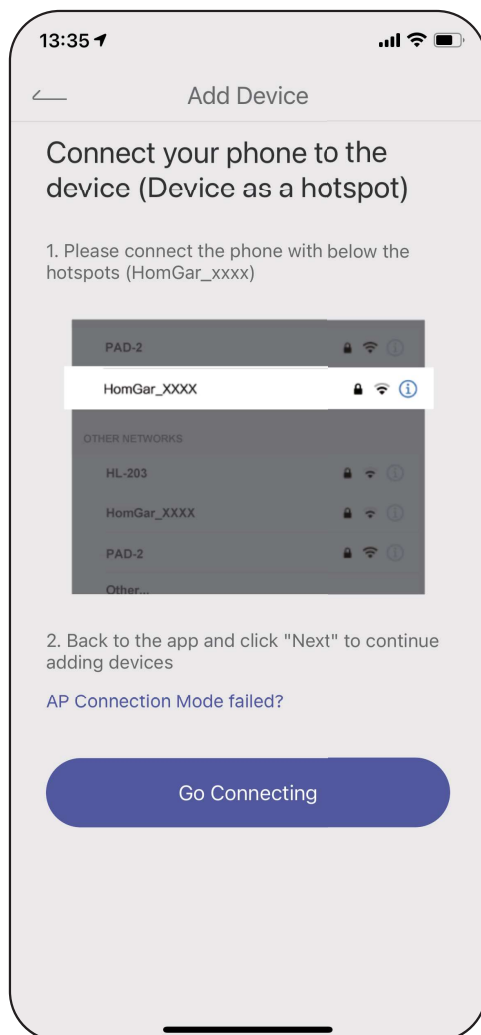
13:35

Add Device

Connect your phone to the device (Device as a hotspot)

1. Please connect the phone with below the hotspots (HomGar_xxxx)

PAD-2

HomGar_XXXX

OTHER NETWORKS

HL-203

HomGar_XXXX

PAD-2

Other...

2. Back to the app and click "Next" to continue adding devices

AP Connection Mode failed?

Go Connecting